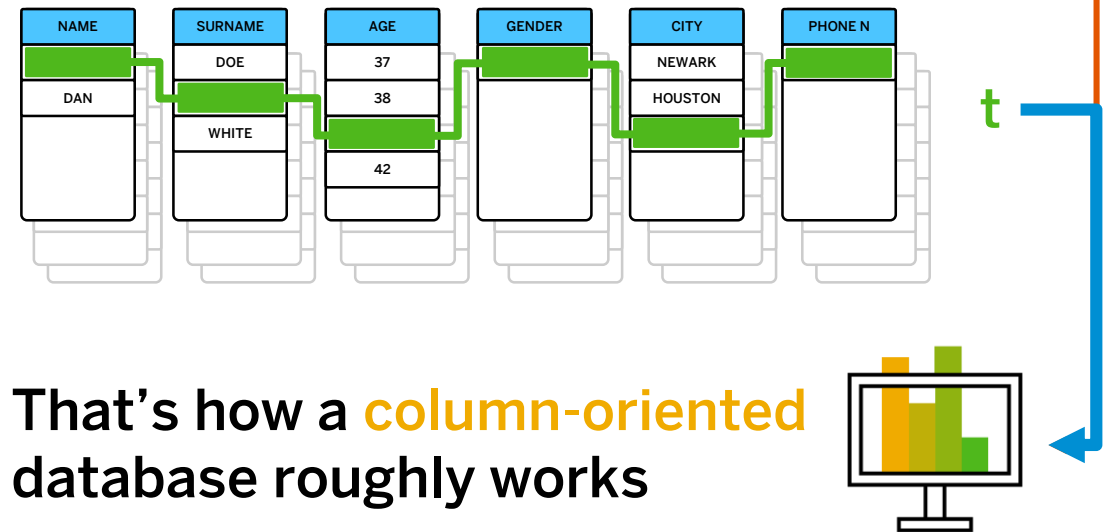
| NAME |
|---|
| |
| DAN |

| SURNAME |
|---|
| DOE |
| |
| WHITE |

| AGE |
|---|
| 37 |
| 38 |
| |
| 42 |

| GENDER |
|---|
| |

| CITY |
|---|
| NEWARK |
| HOUSTON |
| |

| PHONE N |
|---|
| |

t

That’s how a column-oriented database roughly works